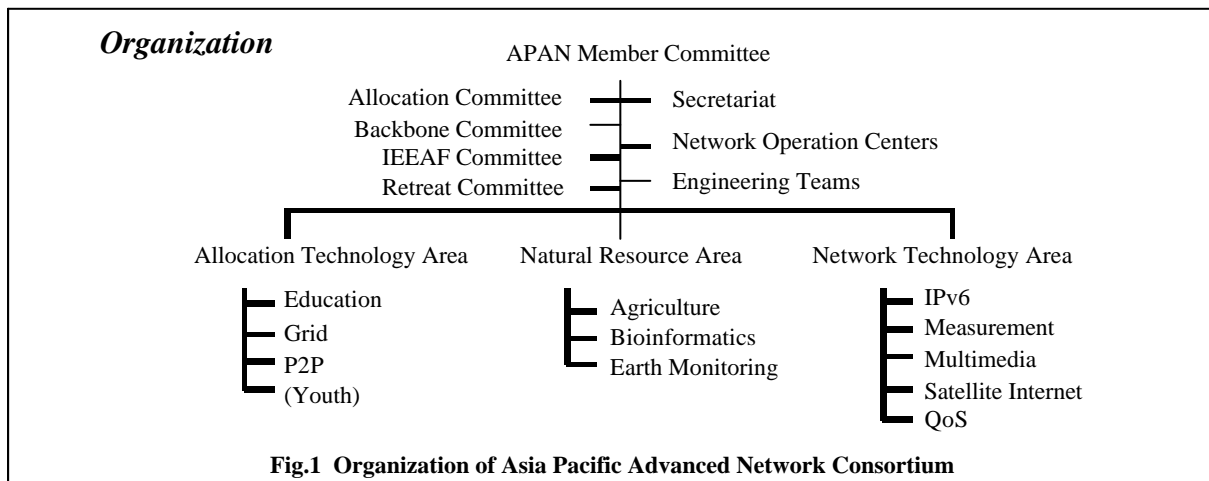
*Organization*

APAN Member Committee

Allocation Committee
Backbone Committee
IEEAF Committee
Retreat Committee

Secretariat
Network Operation Centers
Engineering Teams

Allocation Technology Area
Education
Grid
P2P
(Youth)

Natural Resource Area
Agriculture
Bioinformatics
Earth Monitoring

Network Technology Area
IPv6
Measurement
Multimedia
Satellite Internet
QoS

**Fig.1 Organization of Asia Pacific Advanced Network Consortium**